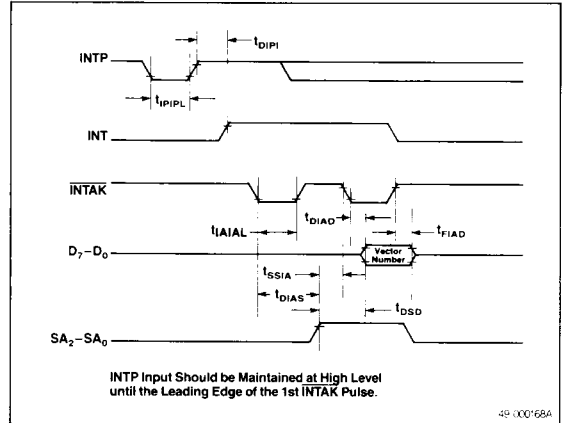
INTP

$t_{DIPI}$

$t_{IPIPL}$

INT

$\overline{INTAK}$

$t_{DIAD}$

$t_{IAIAL}$

$t_{FIAD}$

$D_7-D_0$

Vector Number

$t_{SSIA}$

$t_{DIAS}$

$t_{DSD}$

$SA_2-SA_0$

INTP Input Should be Maintained at High Level until the Leading Edge of the 1st $\overline{INTAK}$ Pulse.

49 000168A